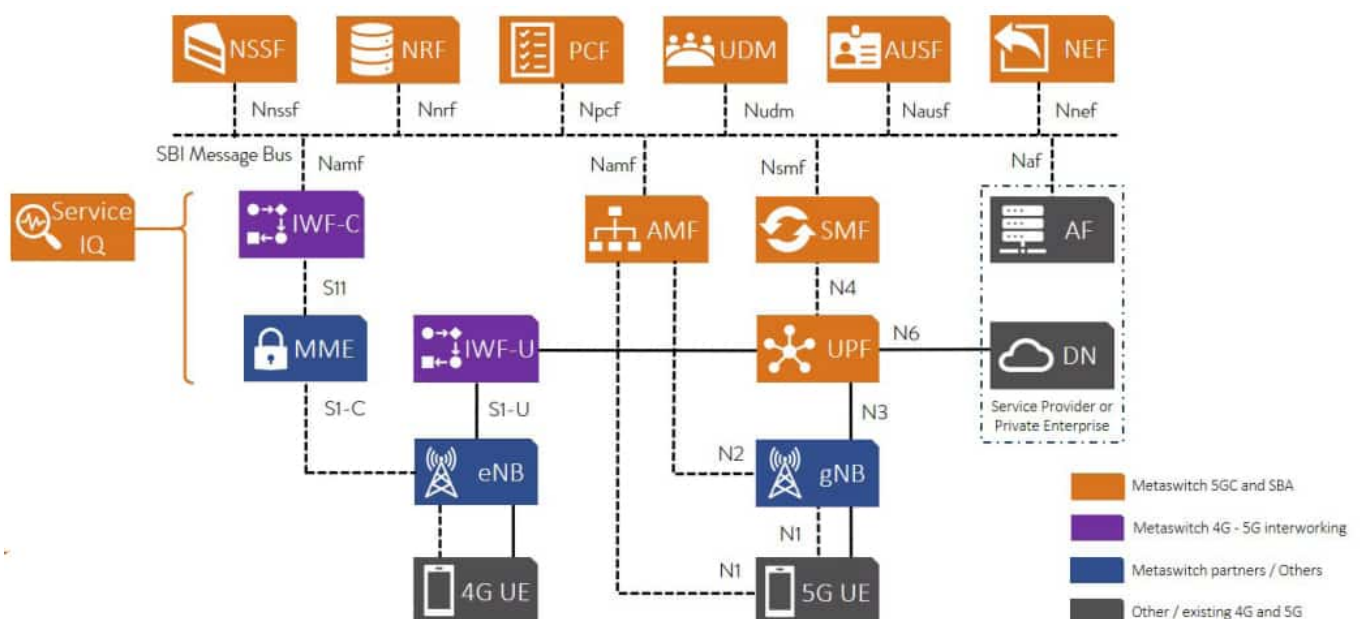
NSSF
NRF
PCF
UDM
AUSF
NEF

Nnssf
Nnrf
Npcf
Nudm
Nausf
Nnef

SBI Message Bus
Namf
Namf
Nsmf
Naf

Service IQ

IWF-C
AMF
SMF
AF

S11
N4

MME
IWF-U
UPF
N6
DN

S1-C
S1-U
N3
Service Provider or Private Enterprise

N2
eNB
gNB

N1
N1

4G UE
5G UE

Metaswitch 5GC and SBA
Metaswitch 4G - 5G interworking
Metaswitch partners / Others
Other / existing 4G and 5G